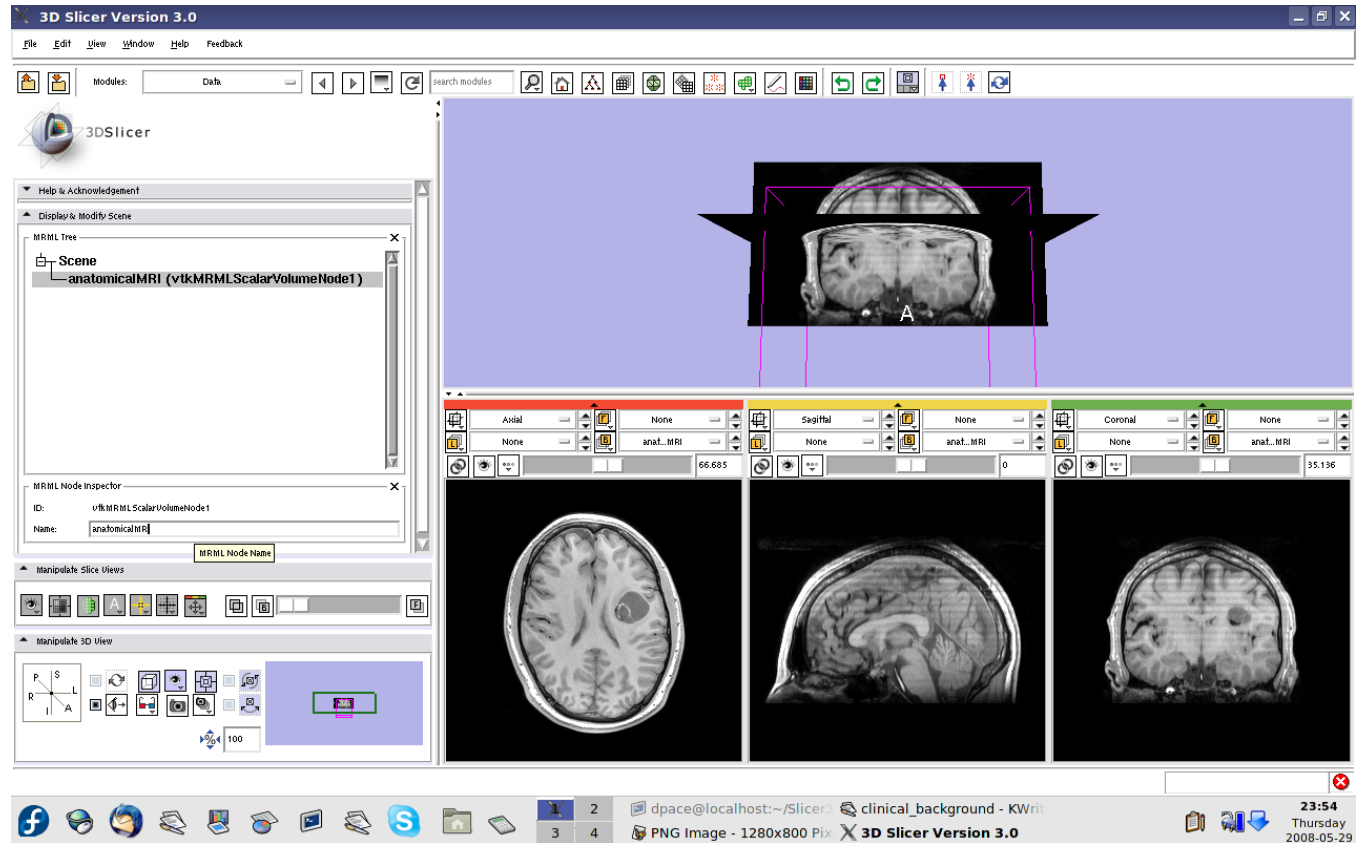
3D Slicer Version 3.0

File Edit View Window Help Feedback

Modules: Data

search modules

3DSlicer

Help & Acknowledgement

Display & Modify Scene

MRML Tree

Scene
anatomicalMRI (vtkMRMLScalarVolumeNode1)

MRML Node Inspector

ID: vtkMRMLScalarVolumeNode1

Name: anatomicalMRI

MRML Node Name

Manipulate Slice Views

Manipulate 3D View

P S
R L
I A

100

A

Axial None
None anat...MRI
66.685

Sagittal None
None anat...MRI
0

Coronal None
None anat...MRI
35.136

1 2
3 4

dpace@localhost:~/Slicer3 clinical_background - KWrit
PNG Image - 1280x800 Pix 3D Slicer Version 3.0

23:54
Thursday
2008-05-29